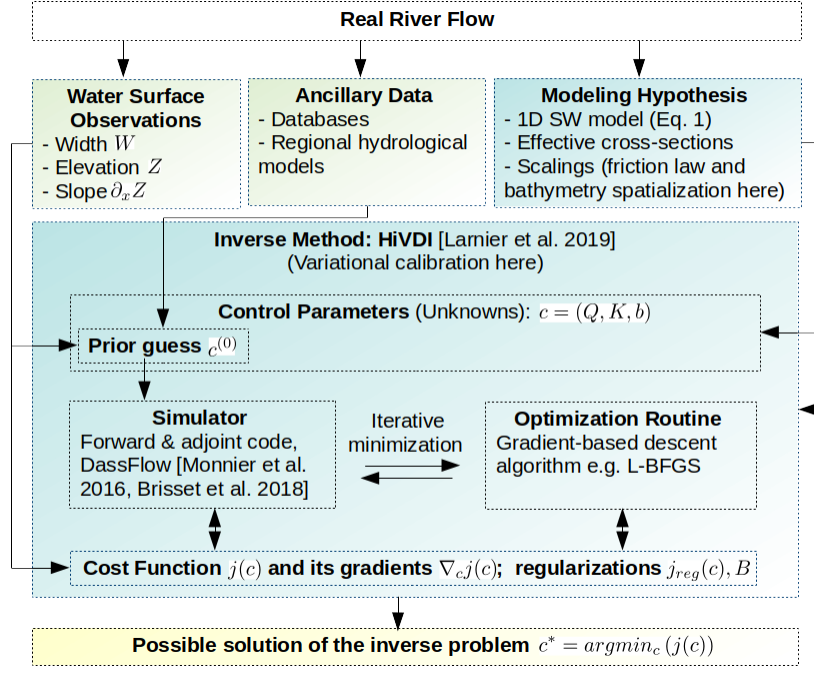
Real River Flow

Water Surface Observations
- Width $W$
- Elevation $Z$
- Slope $\partial_x Z$

Ancillary Data
- Databases
- Regional hydrological models

Modeling Hypothesis
- 1D SW model (Eq. 1)
- Effective cross-sections
- Scalings (friction law and bathymetry spatialization here)

Inverse Method: HiVDI [Larnier et al. 2019]
(Variational calibration here)

Control Parameters (Unknowns): $c = (Q, K, b)$

Prior guess $c^{(0)}$

Simulator
Forward & adjoint code, DassFlow [Monnier et al. 2016, Brisset et al. 2018]

Iterative minimization

Optimization Routine
Gradient-based descent algorithm e.g. L-BFGS

Cost Function $j(c)$ and its gradients $\nabla_c j(c)$; regularizations $j_{reg}(c), B$

Possible solution of the inverse problem $c^* = argmin_c\,(j(c))$